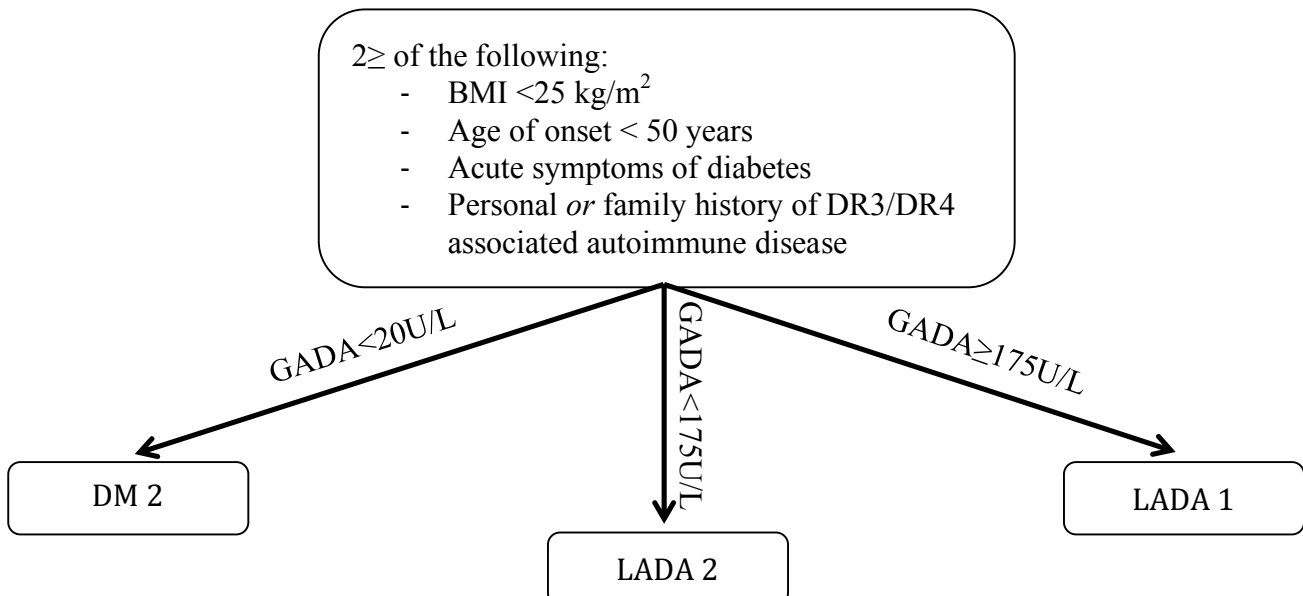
2≥ of the following:
- BMI <25 kg/m$^2$
- Age of onset < 50 years
- Acute symptoms of diabetes
- Personal *or* family history of DR3/DR4 associated autoimmune disease

GADA<20U/L

GADA<175U/L

GADA≥175U/L

DM 2

LADA 2

LADA 1